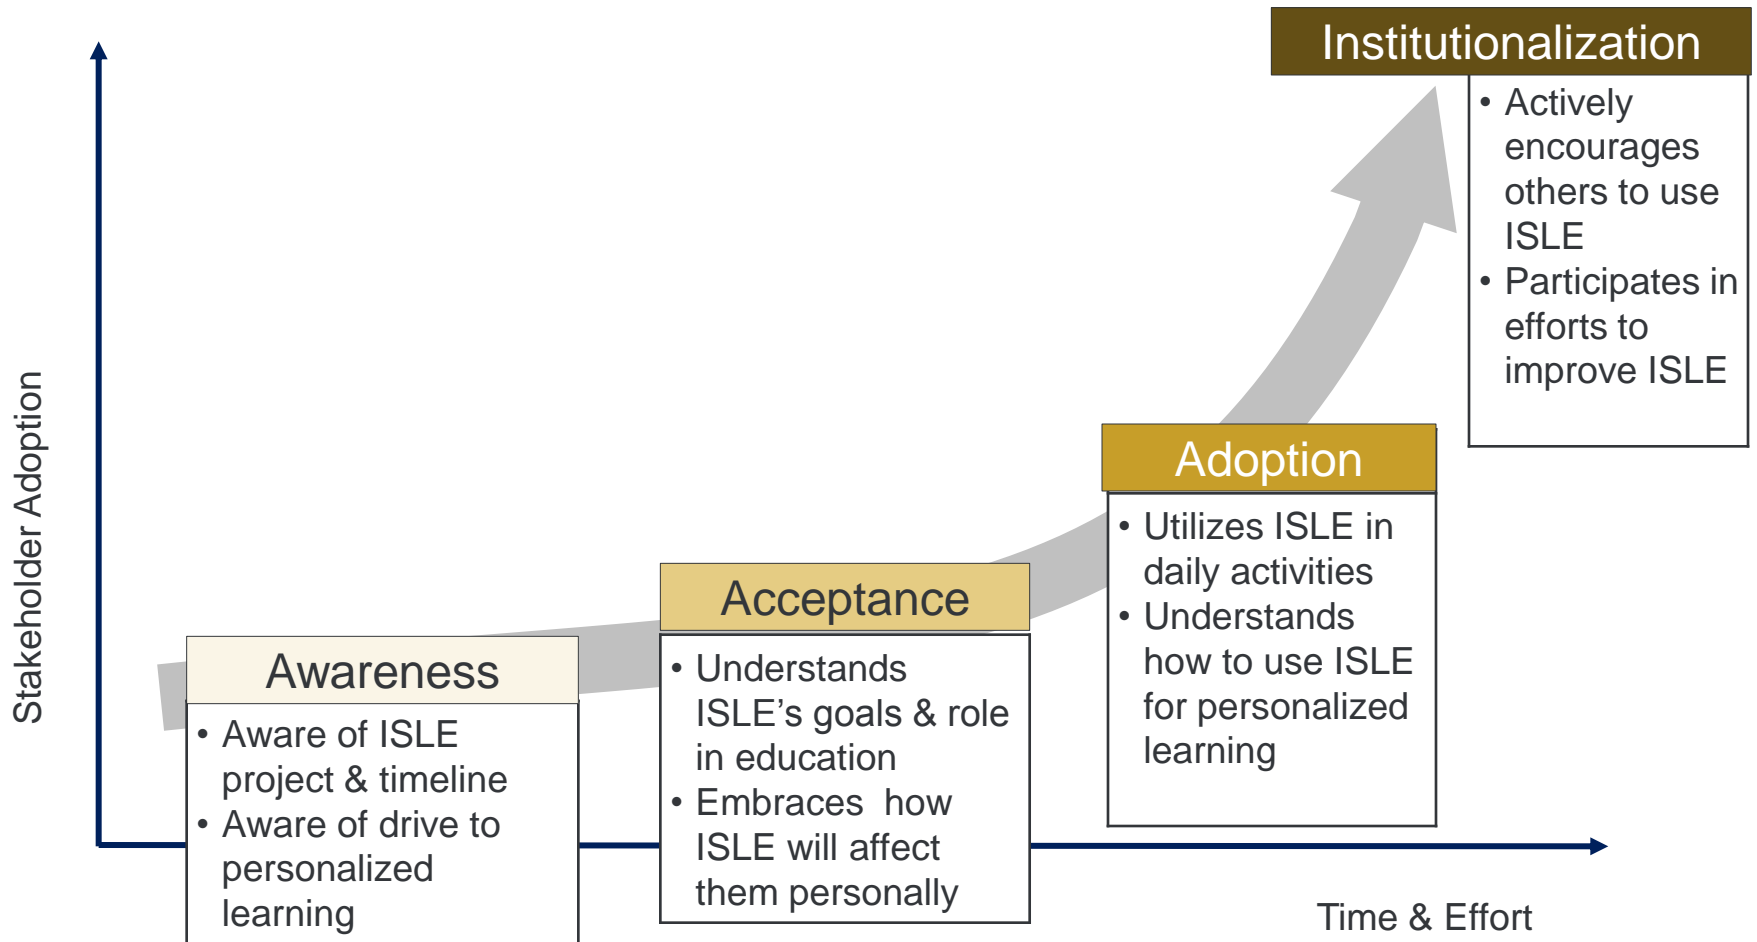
Stakeholder Adoption

Institutionalization
• Actively encourages others to use ISLE
• Participates in efforts to improve ISLE

Adoption
• Utilizes ISLE in daily activities
• Understands how to use ISLE for personalized learning

Acceptance
• Understands ISLE’s goals & role in education
• Embraces how ISLE will affect them personally

Awareness
• Aware of ISLE project & timeline
• Aware of drive to personalized learning

Time & Effort